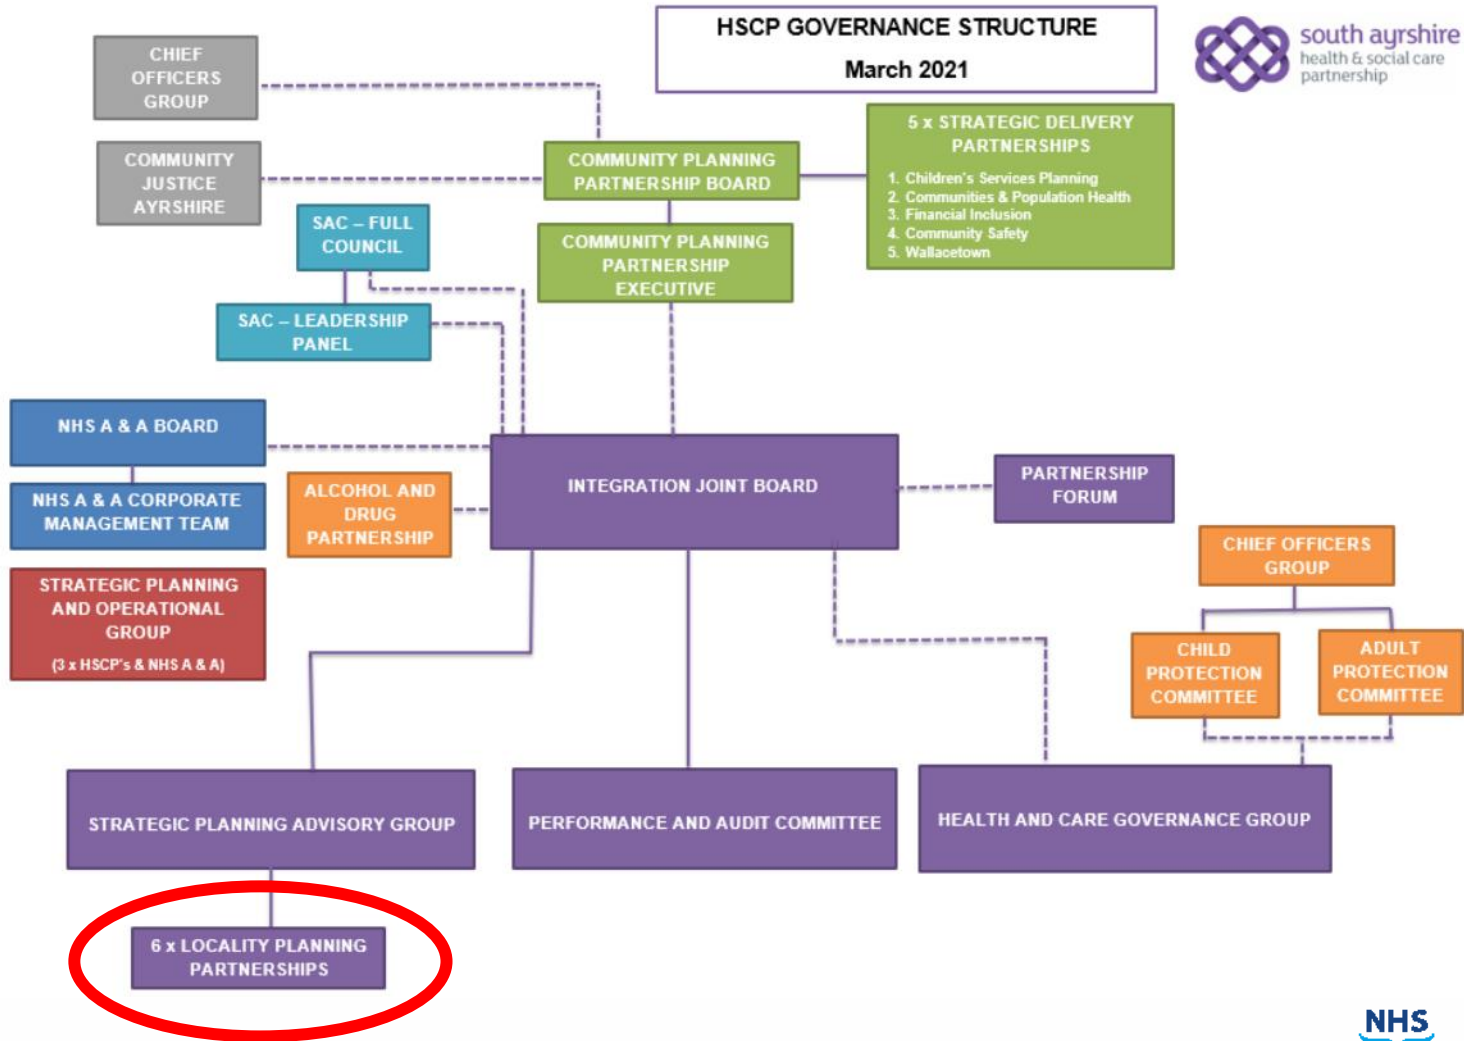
HSCP GOVERNANCE STRUCTURE
March 2021

south ayrshire
health & social care
partnership

CHIEF OFFICERS GROUP

COMMUNITY JUSTICE AYRSHIRE

COMMUNITY PLANNING PARTNERSHIP BOARD

5 x STRATEGIC DELIVERY PARTNERSHIPS
1. Children's Services Planning
2. Communities & Population Health
3. Financial Inclusion
4. Community Safety
5. Wallacetown

SAC – FULL COUNCIL

COMMUNITY PLANNING PARTNERSHIP EXECUTIVE

SAC – LEADERSHIP PANEL

NHS A & A BOARD

NHS A & A CORPORATE MANAGEMENT TEAM

ALCOHOL AND DRUG PARTNERSHIP

INTEGRATION JOINT BOARD

PARTNERSHIP FORUM

STRATEGIC PLANNING AND OPERATIONAL GROUP
(3 x HSCP's & NHS A & A)

CHIEF OFFICERS GROUP

CHILD PROTECTION COMMITTEE

ADULT PROTECTION COMMITTEE

STRATEGIC PLANNING ADVISORY GROUP

PERFORMANCE AND AUDIT COMMITTEE

HEALTH AND CARE GOVERNANCE GROUP

6 x LOCALITY PLANNING PARTNERSHIPS

NHS